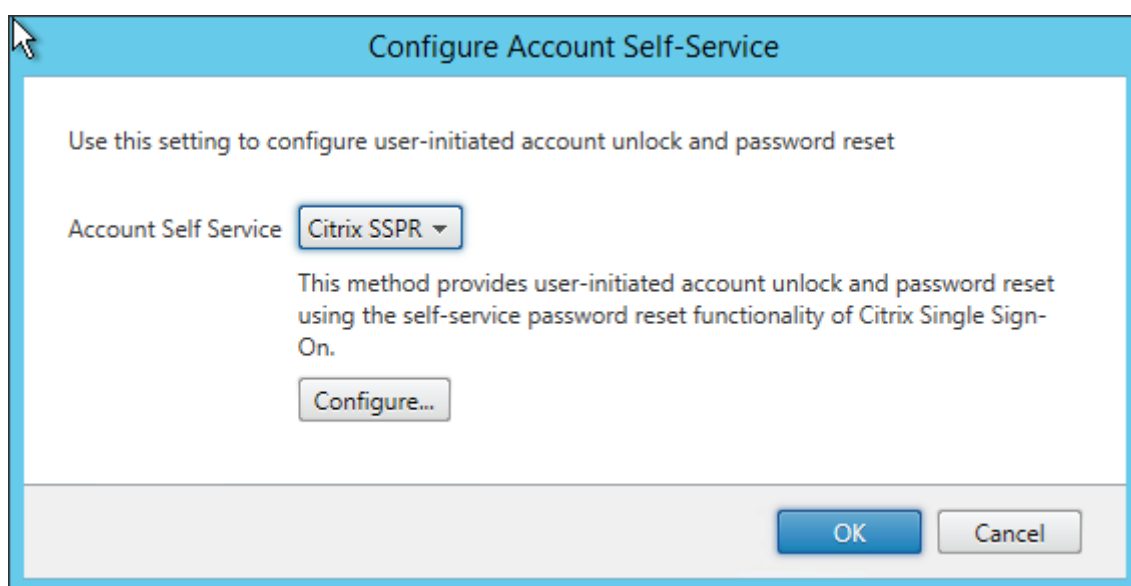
Configure Account Self-Service

Use this setting to configure user-initiated account unlock and password reset

Account Self Service Citrix SSPR

This method provides user-initiated account unlock and password reset using the self-service password reset functionality of Citrix Single Sign-On.

Configure...

OK Cancel